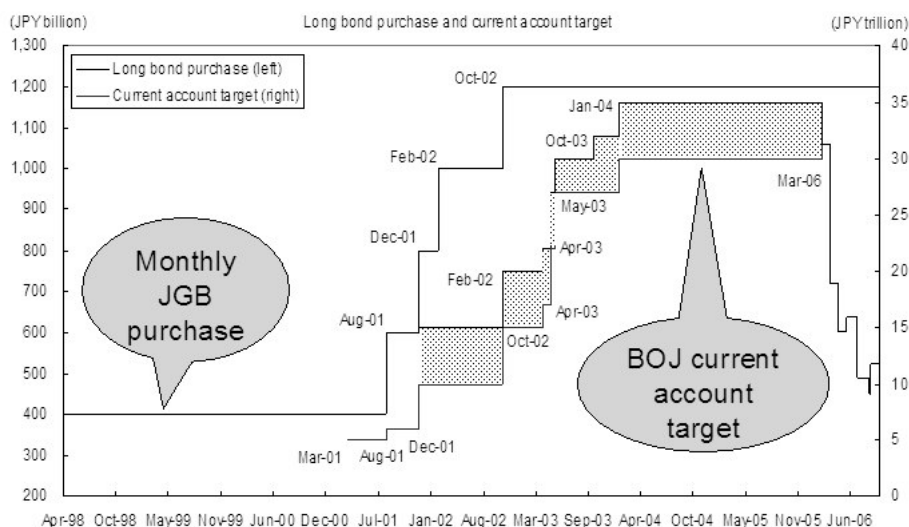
(JPY billion)

Long bond purchase and current account target

(JPY trillion)

Long bond purchase (left)

Current account target (right)

1,300
1,200
1,100
1,000
900
800
700
600
500
400
300
200

40
35
30
25
20
15
10
5
0

Oct-02

Jan-04

Oct-03

Feb-02

May-03

Mar-06

Dec-01

Apr-03

Feb-02

Apr-03

Aug-01

Oct-02

Mar-01

Aug-01

Dec-01

Monthly JGB purchase

BOJ current account target

Apr-98 Oct-98 May-99 Nov-99 Jun-00 Dec-00 Jul-01 Jan-02 Aug-02 Mar-03 Sep-03 Apr-04 Oct-04 May-05 Nov-05 Jun-06